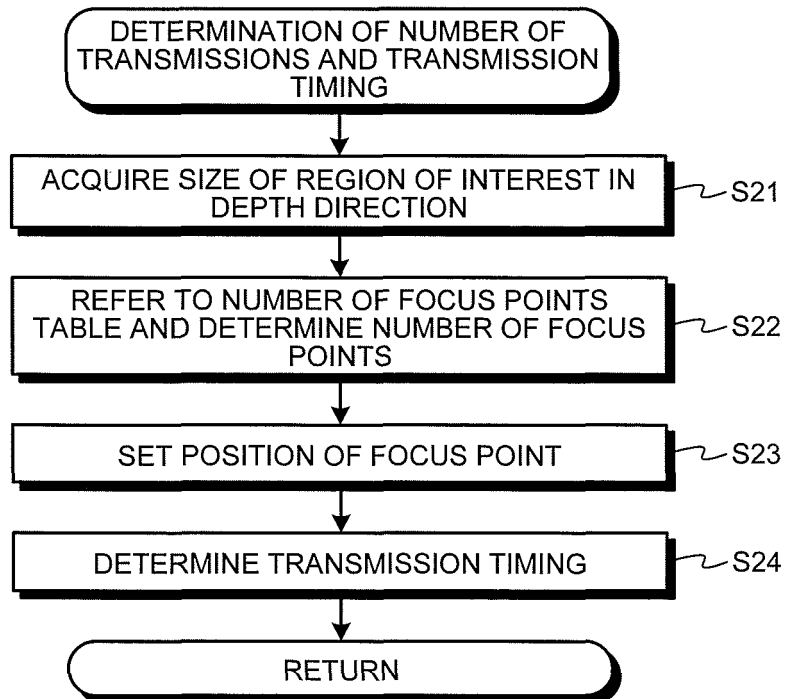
DETERMINATION OF NUMBER OF TRANSMISSIONS AND TRANSMISSION TIMING

ACQUIRE SIZE OF REGION OF INTEREST IN DEPTH DIRECTION

S21

REFER TO NUMBER OF FOCUS POINTS TABLE AND DETERMINE NUMBER OF FOCUS POINTS

S22

SET POSITION OF FOCUS POINT

S23

DETERMINE TRANSMISSION TIMING

S24

RETURN